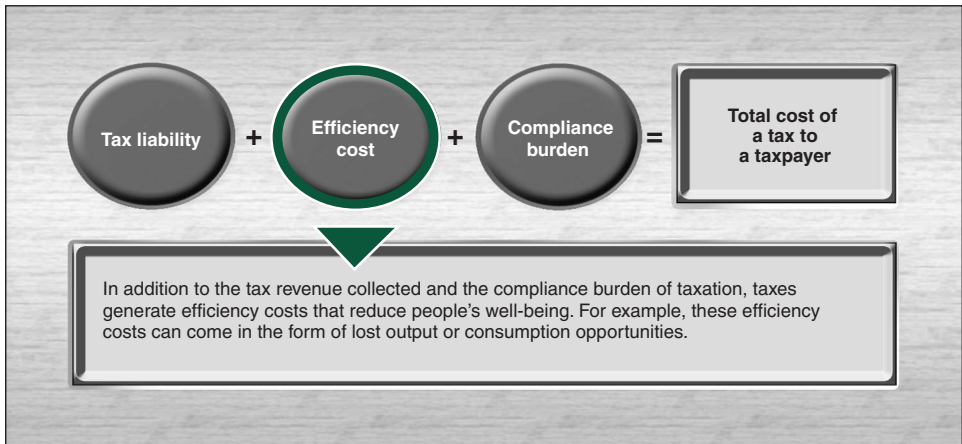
Tax liability + Efficiency cost + Compliance burden = Total cost of a tax to a taxpayer

In addition to the tax revenue collected and the compliance burden of taxation, taxes generate efficiency costs that reduce people's well-being. For example, these efficiency costs can come in the form of lost output or consumption opportunities.